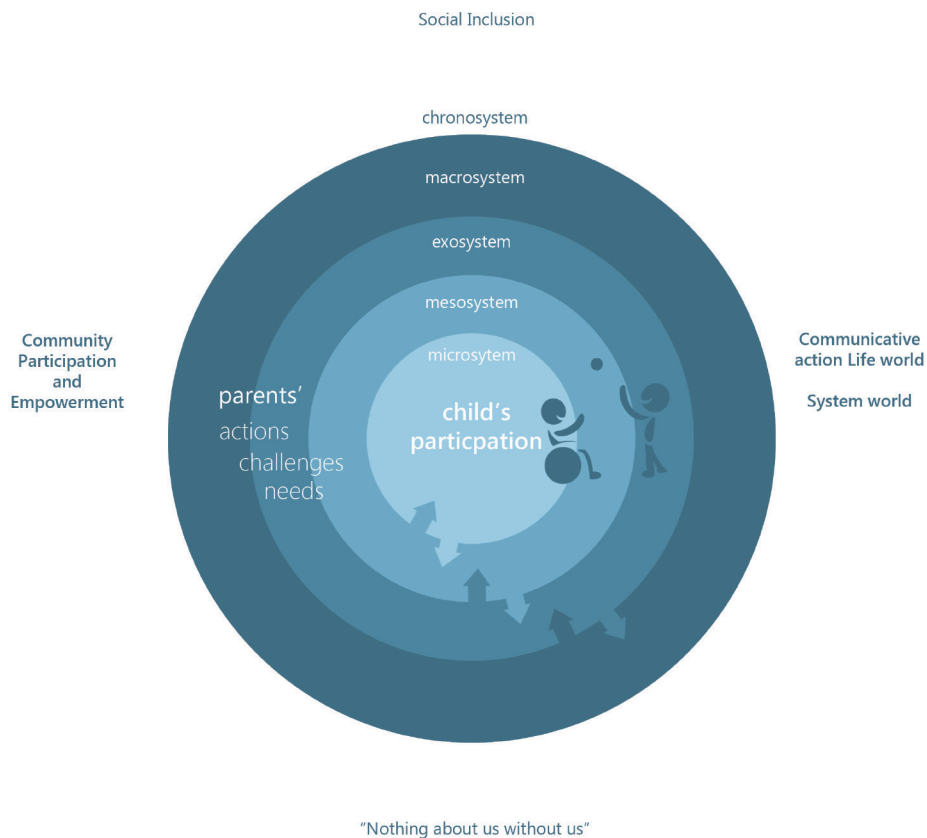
Social Inclusion

chronosystem

macrosystem

exosystem

mesosystem

microsytem

Community Participation and Empowerment

parents'
actions
challenges
needs

child's particpation

Communicative action Life world

System world

"Nothing about us without us"